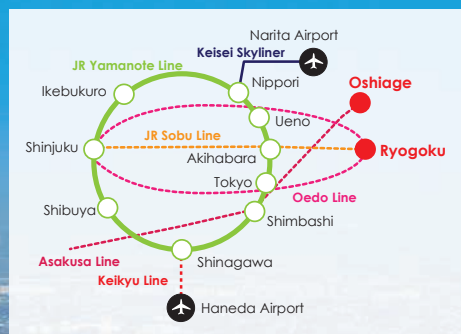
Narita Airport
Keisei Skyliner
JR Yamanote Line
Nippori
Oshiage
Ikebukuro
Ueno
JR Sobu Line
Shinjuku
Akihabara
Ryogoku
Tokyo
Oedo Line
Shibuya
Shimbashi
Asakusa Line
Shinagawa
Keikyu Line
Haneda Airport